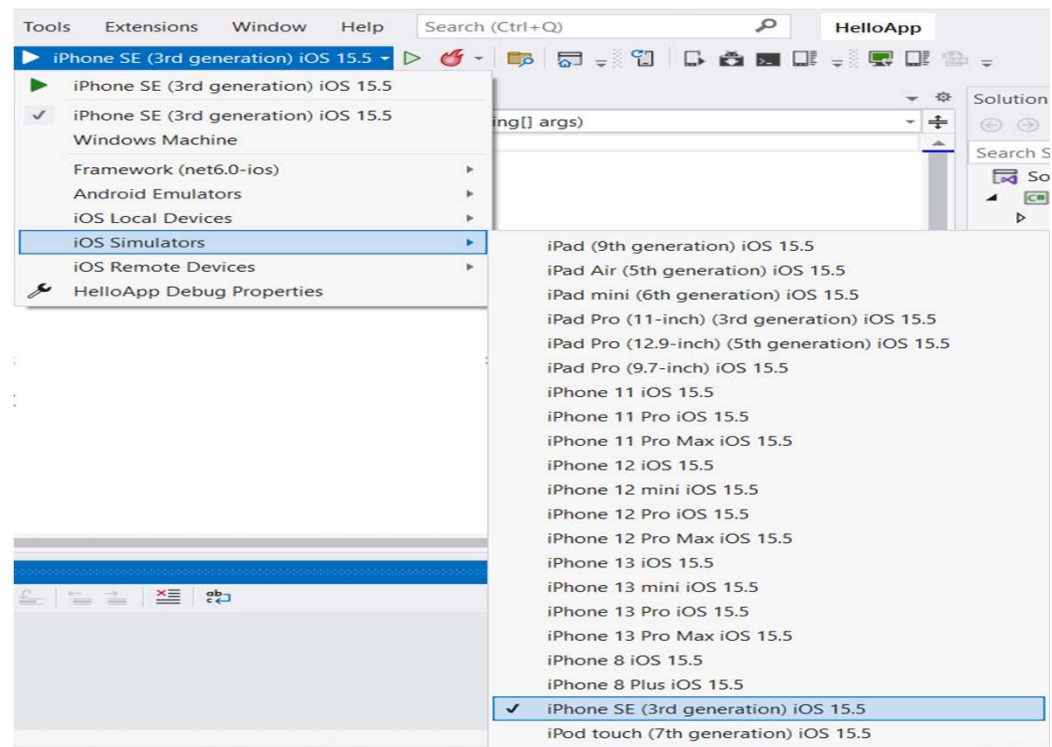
Tools Extensions Window Help Search (Ctrl+Q) HelloApp

iPhone SE (3rd generation) iOS 15.5

iPhone SE (3rd generation) iOS 15.5

✓ iPhone SE (3rd generation) iOS 15.5
Windows Machine

Framework (net6.0-ios)
Android Emulators
iOS Local Devices
iOS Simulators
iOS Remote Devices
HelloApp Debug Properties

ing[] args)

Solution
Search S
So

iPad (9th generation) iOS 15.5
iPad Air (5th generation) iOS 15.5
iPad mini (6th generation) iOS 15.5
iPad Pro (11-inch) (3rd generation) iOS 15.5
iPad Pro (12.9-inch) (5th generation) iOS 15.5
iPad Pro (9.7-inch) iOS 15.5
iPhone 11 iOS 15.5
iPhone 11 Pro iOS 15.5
iPhone 11 Pro Max iOS 15.5
iPhone 12 iOS 15.5
iPhone 12 mini iOS 15.5
iPhone 12 Pro iOS 15.5
iPhone 12 Pro Max iOS 15.5
iPhone 13 iOS 15.5
iPhone 13 mini iOS 15.5
iPhone 13 Pro iOS 15.5
iPhone 13 Pro Max iOS 15.5
iPhone 8 iOS 15.5
iPhone 8 Plus iOS 15.5
✓ iPhone SE (3rd generation) iOS 15.5
iPod touch (7th generation) iOS 15.5